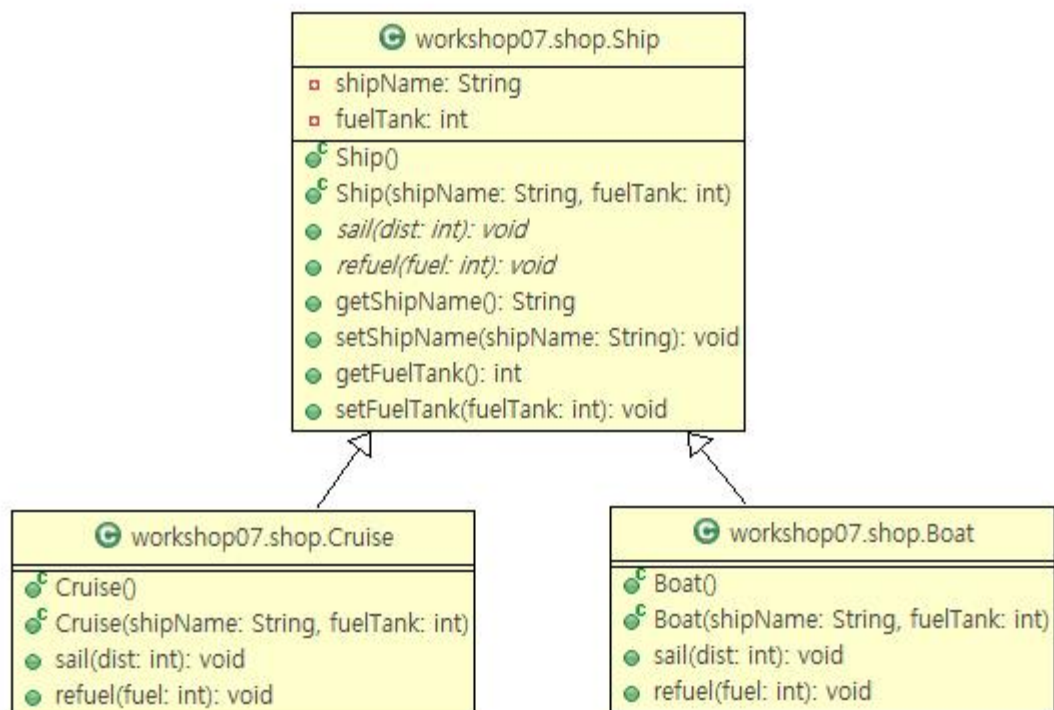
workshop07.shop.Ship

shipName: String
fuelTank: int

Ship()
Ship(shipName: String, fuelTank: int)
sail(dist: int): void
refuel(fuel: int): void
getShipName(): String
setShipName(shipName: String): void
getFuelTank(): int
setFuelTank(fuelTank: int): void

workshop07.shop.Cruise

Cruise()
Cruise(shipName: String, fuelTank: int)
sail(dist: int): void
refuel(fuel: int): void

workshop07.shop.Boat

Boat()
Boat(shipName: String, fuelTank: int)
sail(dist: int): void
refuel(fuel: int): void